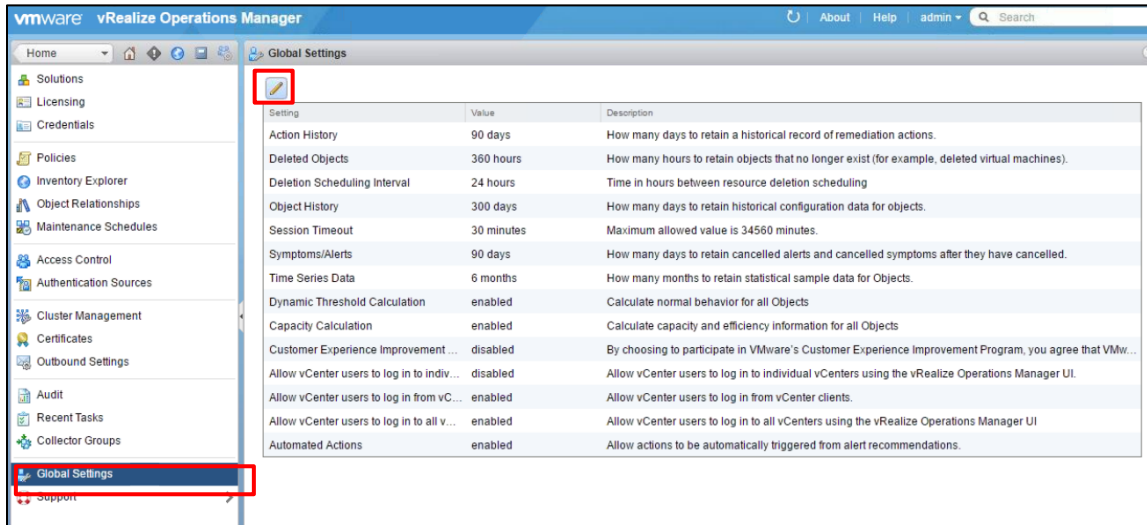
vmware vRealize Operations Manager

About | Help | admin ▾ | Search

Home

Solutions
Licensing
Credentials
Policies
Inventory Explorer
Object Relationships
Maintenance Schedules
Access Control
Authentication Sources
Cluster Management
Certificates
Outbound Settings
Audit
Recent Tasks
Collector Groups
Global Settings
Support

Global Settings

| Setting | Value | Description |
|---|---|---|
| Action History | 90 days | How many days to retain a historical record of remediation actions. |
| Deleted Objects | 360 hours | How many hours to retain objects that no longer exist (for example, deleted virtual machines). |
| Deletion Scheduling Interval | 24 hours | Time in hours between resource deletion scheduling |
| Object History | 300 days | How many days to retain historical configuration data for objects. |
| Session Timeout | 30 minutes | Maximum allowed value is 34560 minutes. |
| Symptoms/Alerts | 90 days | How many days to retain cancelled alerts and cancelled symptoms after they have cancelled. |
| Time Series Data | 6 months | How many months to retain statistical sample data for Objects. |
| Dynamic Threshold Calculation | enabled | Calculate normal behavior for all Objects |
| Capacity Calculation | enabled | Calculate capacity and efficiency information for all Objects |
| Customer Experience Improvement ... | disabled | By choosing to participate in VMware's Customer Experience Improvement Program, you agree that VMw... |
| Allow vCenter users to log in to indiv... | disabled | Allow vCenter users to log in to individual vCenters using the vRealize Operations Manager UI. |
| Allow vCenter users to log in from vC... | enabled | Allow vCenter users to log in from vCenter clients. |
| Allow vCenter users to log in to all v... | enabled | Allow vCenter users to log in to all vCenters using the vRealize Operations Manager UI |
| Automated Actions | enabled | Allow actions to be automatically triggered from alert recommendations. |